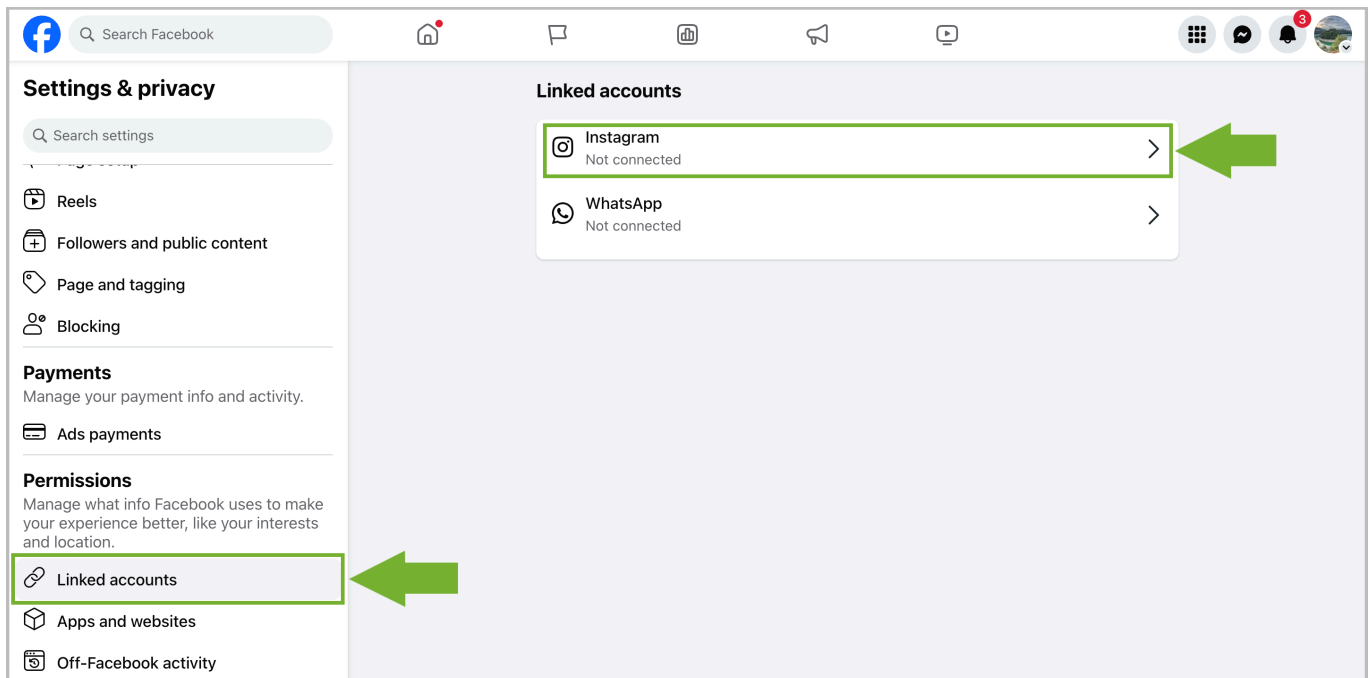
Search Facebook

3

Settings & privacy

Search settings

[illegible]

Reels

Followers and public content

Page and tagging

Blocking

Payments

Manage your payment info and activity.

Ads payments

Permissions

Manage what info Facebook uses to make your experience better, like your interests and location.

Linked accounts

Apps and websites

Off-Facebook activity

Linked accounts

Instagram
Not connected

WhatsApp
Not connected